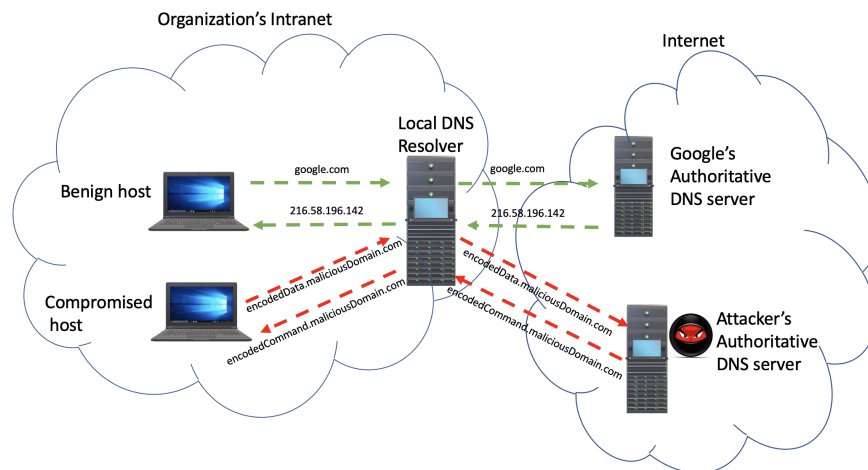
Organization's Intranet

Internet

Local DNS Resolver

Benign host

google.com

google.com

216.58.196.142

216.58.196.142

Google's Authoritative DNS server

Compromised host

encodedData.maliciousDomain.com

encodedCommand.maliciousDomain.com

encodedData.maliciousDomain.com

encodedCommand.maliciousDomain.com

Attacker's Authoritative DNS server